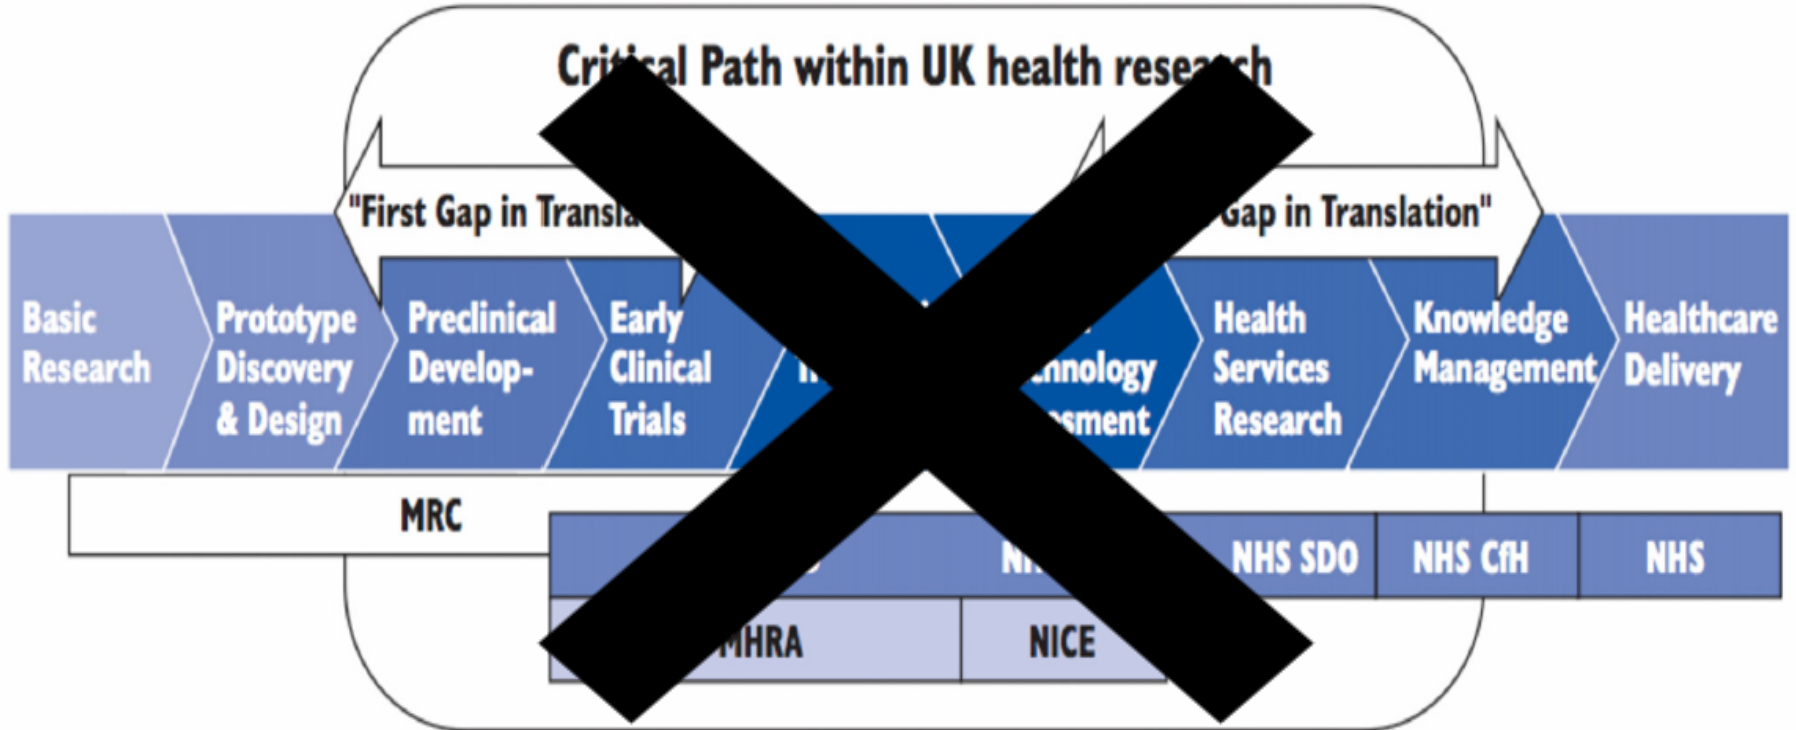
Crit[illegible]al Path within UK health resea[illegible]ch

"First Gap in Transla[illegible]

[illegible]Gap in Translation"

Basic Research

Prototype Discovery & Design

Preclinical Development

Early Clinical Trials

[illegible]

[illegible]nology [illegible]sment

Health Services Research

Knowledge Management

Healthcare Delivery

MRC

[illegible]

NI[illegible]

NHS SDO

NHS CfH

NHS

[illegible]MHRA

NICE